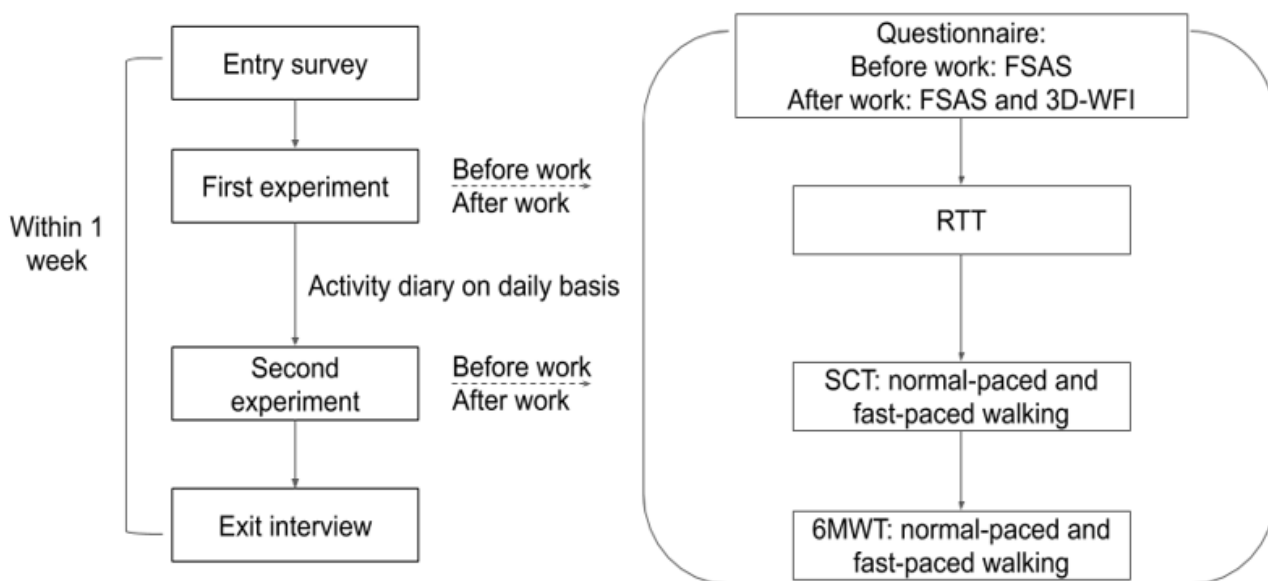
Within 1 week

Entry survey

First experiment

Before work
After work

Activity diary on daily basis

Second experiment

Before work
After work

Exit interview

Questionnaire:
Before work: FSAS
After work: FSAS and 3D-WFI

RTT

SCT: normal-paced and fast-paced walking

6MWT: normal-paced and fast-paced walking